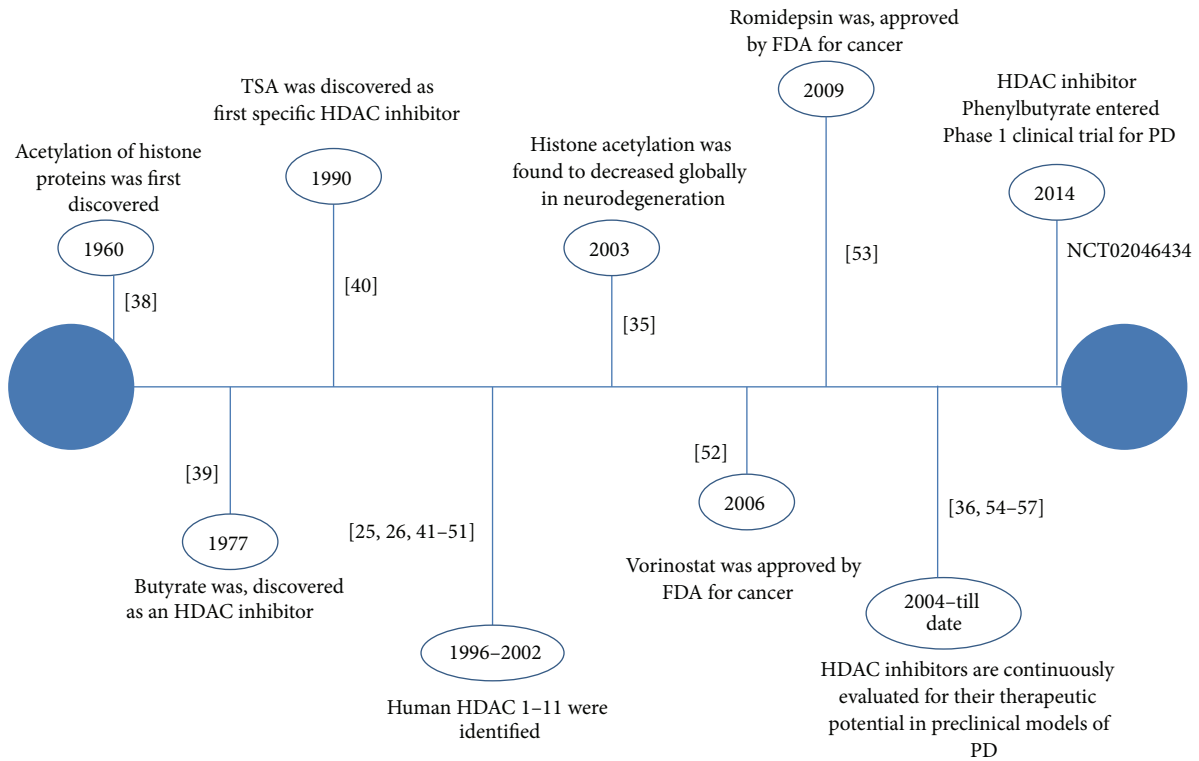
Acetylation of histone proteins was first discovered

1960

[38]

TSA was discovered as first specific HDAC inhibitor

1990

[40]

Histone acetylation was found to decreased globally in neurodegeneration

2003

[35]

Romidepsin was, approved by FDA for cancer

2009

[53]

HDAC inhibitor Phenylbutyrate entered Phase 1 clinical trial for PD

2014

NCT02046434

[39]

1977

Butyrate was, discovered as an HDAC inhibitor

[25, 26, 41–51]

1996–2002

Human HDAC 1–11 were identified

[52]

2006

Vorinostat was approved by FDA for cancer

[36, 54–57]

2004–till date

HDAC inhibitors are continuously evaluated for their therapeutic potential in preclinical models of PD